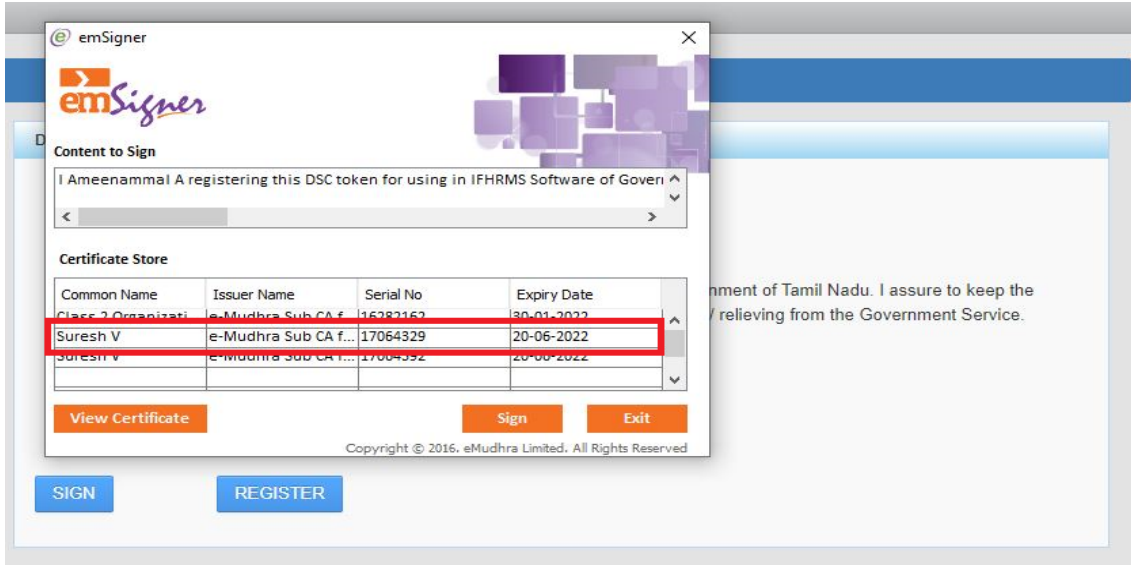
emSigner

emSigner

Content to Sign

I Ameenammal A registering this DSC token for using in IFHRMS Software of Goverı

Certificate Store

| Common Name | Issuer Name | Serial No | Expiry Date |
|---|---|---|---|
| Class 2 Organizati | e-Mudhra Sub CA f | 16282162 | 30-01-2022 |
| Suresh V | e-Mudhra Sub CA f... | 17064329 | 20-06-2022 |
| Suresh V | e-Mudhra Sub CA f... | 17064392 | 20-06-2022 |

View Certificate

Sign

Exit

Copyright © 2016. eMudhra Limited. All Rights Reserved

D

nment of Tamil Nadu. I assure to keep the
/ relieving from the Government Service.

SIGN

REGISTER